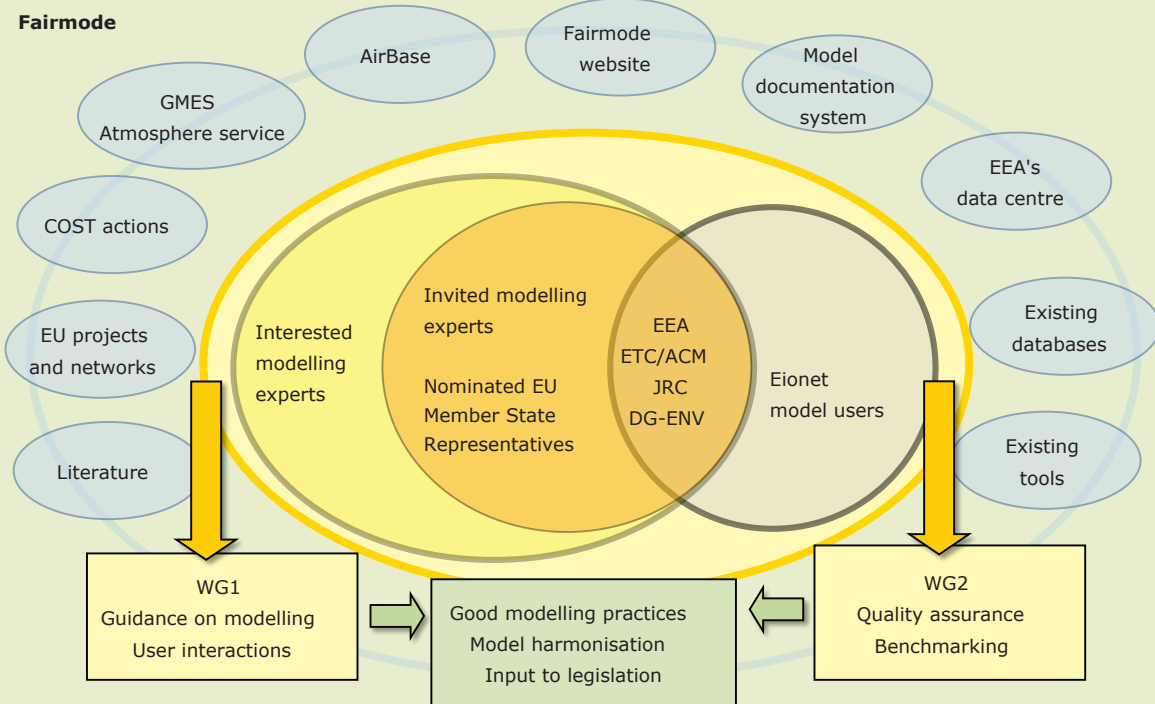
Fairmode

AirBase

Fairmode website

Model documentation system

GMES Atmosphere service

EEA's data centre

COST actions

Existing databases

EU projects and networks

Interested modelling experts

Invited modelling experts

Nominated EU Member State Representatives

EEA
ETC/ACM
JRC
DG-ENV

Eionet model users

Existing tools

Literature

WG1
Guidance on modelling
User interactions

Good modelling practices
Model harmonisation
Input to legislation

WG2
Quality assurance
Benchmarking